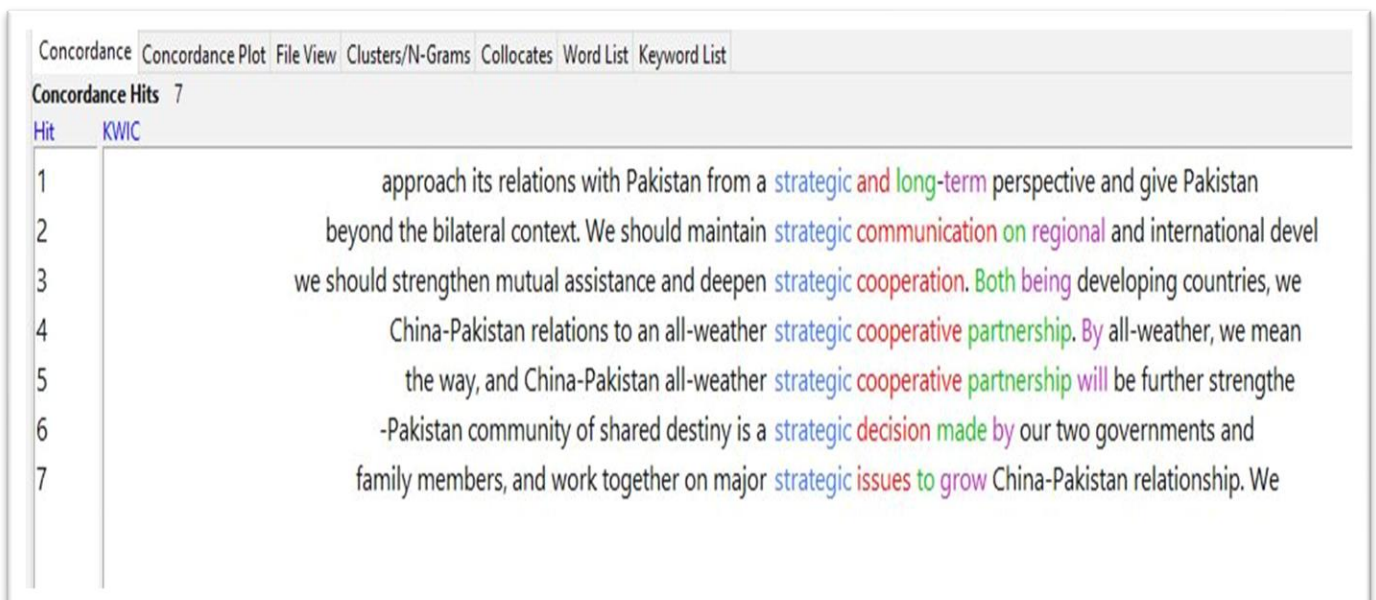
Concordance | Concordance Plot | File View | Clusters/N-Grams | Collocates | Word List | Keyword List

Concordance Hits 7

| Hit | KWIC |
|---|---|
| 1 | approach its relations with Pakistan from a strategic and long-term perspective and give Pakistan |
| 2 | beyond the bilateral context. We should maintain strategic communication on regional and international devel |
| 3 | we should strengthen mutual assistance and deepen strategic cooperation. Both being developing countries, we |
| 4 | China-Pakistan relations to an all-weather strategic cooperative partnership. By all-weather, we mean |
| 5 | the way, and China-Pakistan all-weather strategic cooperative partnership will be further strengthe |
| 6 | -Pakistan community of shared destiny is a strategic decision made by our two governments and |
| 7 | family members, and work together on major strategic issues to grow China-Pakistan relationship. We |